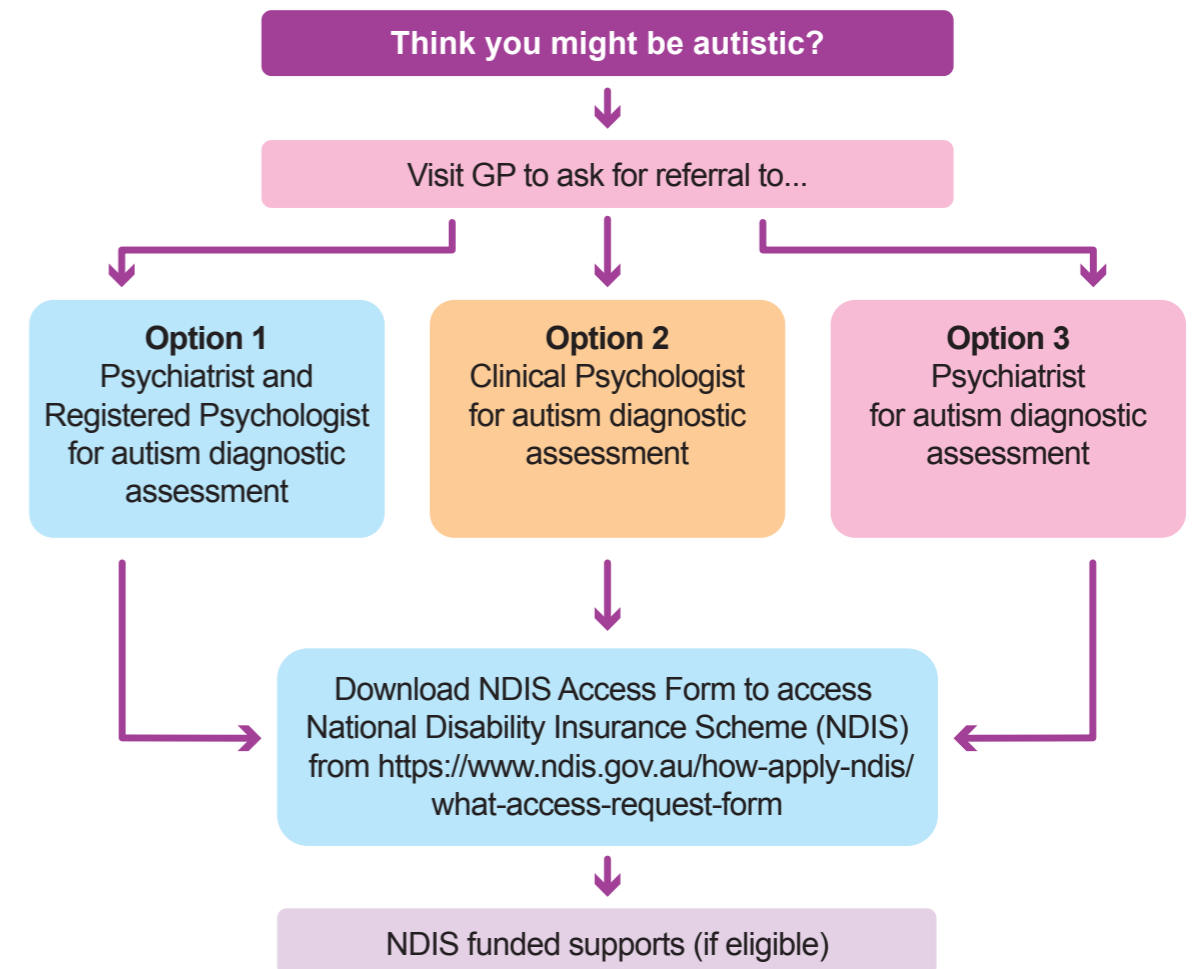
Think you might be autistic?

Visit GP to ask for referral to...

**Option 1**
Psychiatrist and Registered Psychologist for autism diagnostic assessment

**Option 2**
Clinical Psychologist for autism diagnostic assessment

**Option 3**
Psychiatrist for autism diagnostic assessment

Download NDIS Access Form to access National Disability Insurance Scheme (NDIS) from https://www.ndis.gov.au/how-apply-ndis/what-access-request-form

NDIS funded supports (if eligible)